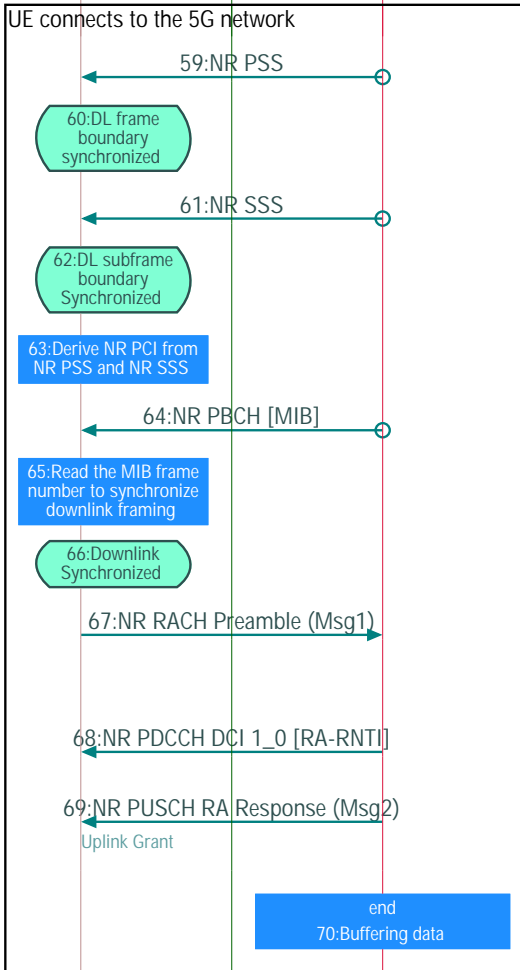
UE connects to the 5G network

59:NR PSS

60:DL frame boundary synchronized

61:NR SSS

62:DL subframe boundary Synchronized

63:Derive NR PCI from NR PSS and NR SSS

64:NR PBCH [MIB]

65:Read the MIB frame number to synchronize downlink framing

66:Downlink Synchronized

67:NR RACH Preamble (Msg1)

68:NR PDCCH DCI 1_0 [RA-RNTI]

69:NR PUSCH RA Response (Msg2)

Uplink Grant

end
70:Buffering data